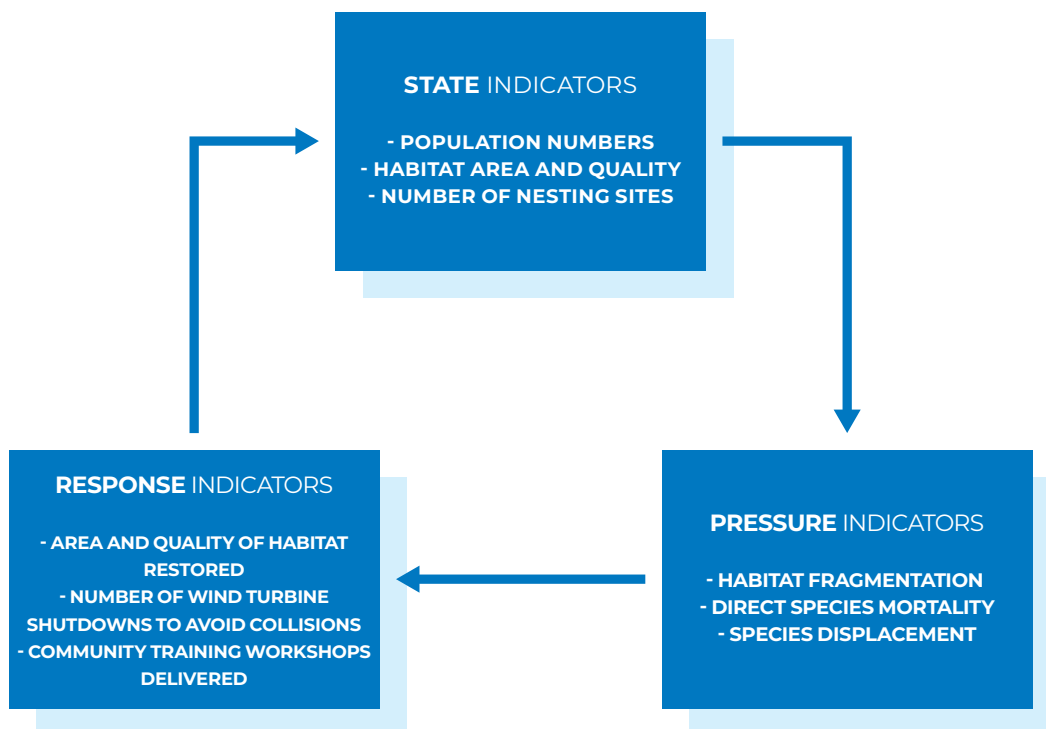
STATE INDICATORS

- POPULATION NUMBERS
- HABITAT AREA AND QUALITY
- NUMBER OF NESTING SITES

PRESSURE INDICATORS

- HABITAT FRAGMENTATION
- DIRECT SPECIES MORTALITY
- SPECIES DISPLACEMENT

RESPONSE INDICATORS

- AREA AND QUALITY OF HABITAT RESTORED
- NUMBER OF WIND TURBINE SHUTDOWNS TO AVOID COLLISIONS
- COMMUNITY TRAINING WORKSHOPS DELIVERED